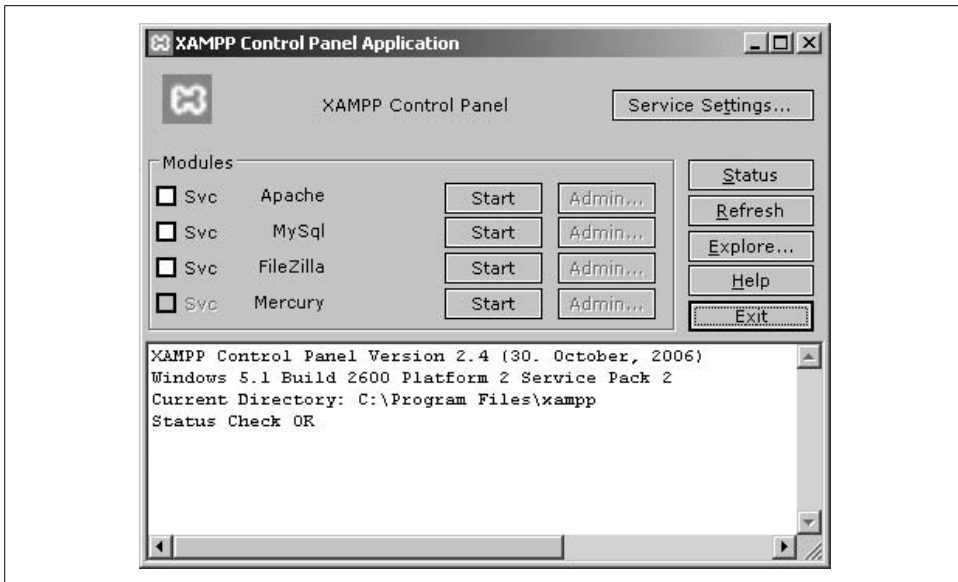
XAMPP Control Panel Application

XAMPP Control Panel

Service Settings...

Modules

Svc Apache Start Admin...

Svc MySql Start Admin...

Svc FileZilla Start Admin...

Svc Mercury Start Admin...

Status

Refresh

Explore...

Help

Exit

XAMPP Control Panel Version 2.4 (30. October, 2006)
Windows 5.1 Build 2600 Platform 2 Service Pack 2
Current Directory: C:\Program Files\xampp
Status Check OK